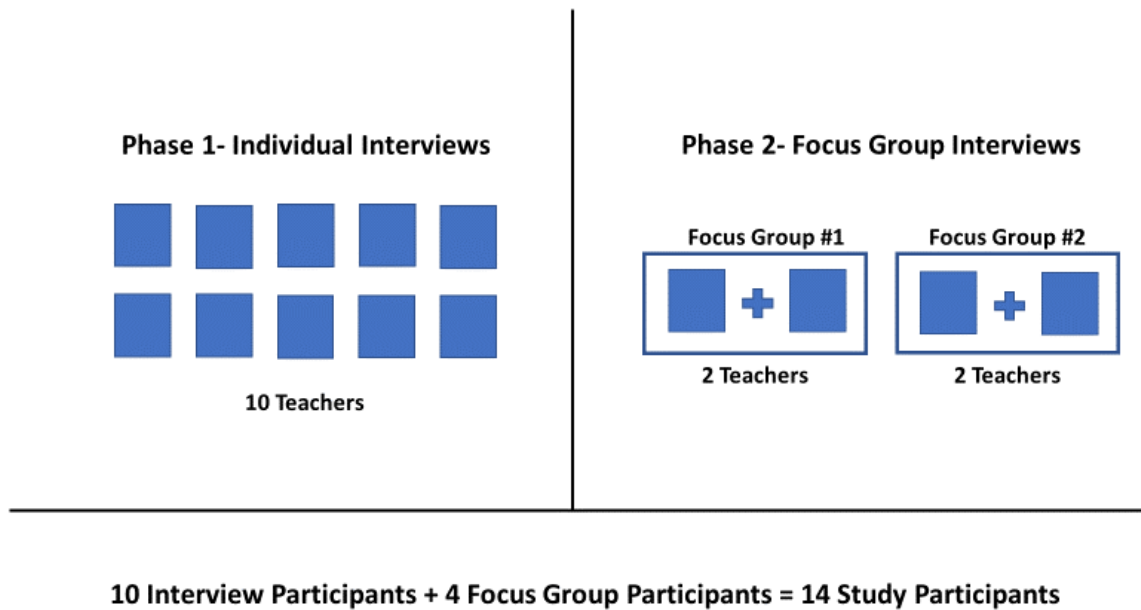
Phase 1- Individual Interviews

10 Teachers

Phase 2- Focus Group Interviews

Focus Group #1

2 Teachers

Focus Group #2

2 Teachers

10 Interview Participants + 4 Focus Group Participants = 14 Study Participants